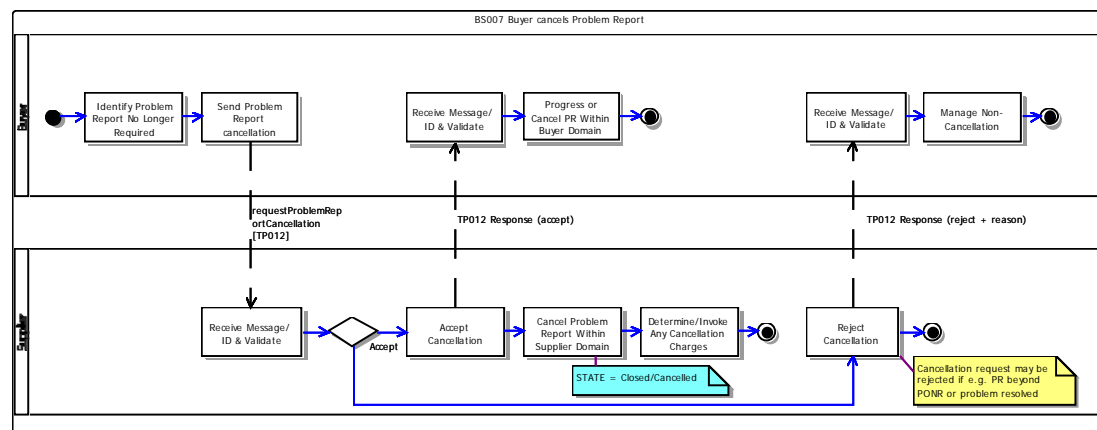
BS007 Buyer cancels Problem Report

Buyer

Identify Problem Report No Longer Required

Send Problem Report cancellation

Receive Message/ ID & Validate

Progress or Cancel PR Within Buyer Domain

Receive Message/ ID & Validate

Manage Non-Cancellation

requestProblemReportCancellation [TP012]

TP012 Response (accept)

TP012 Response (reject + reason)

Supplier

Receive Message/ ID & Validate

Accept

Accept Cancellation

Cancel Problem Report Within Supplier Domain

Determine/Invoke Any Cancellation Charges

Reject Cancellation

STATE = Closed/Cancelled

Cancellation request may be rejected if e.g. PR beyond PONR or problem resolved